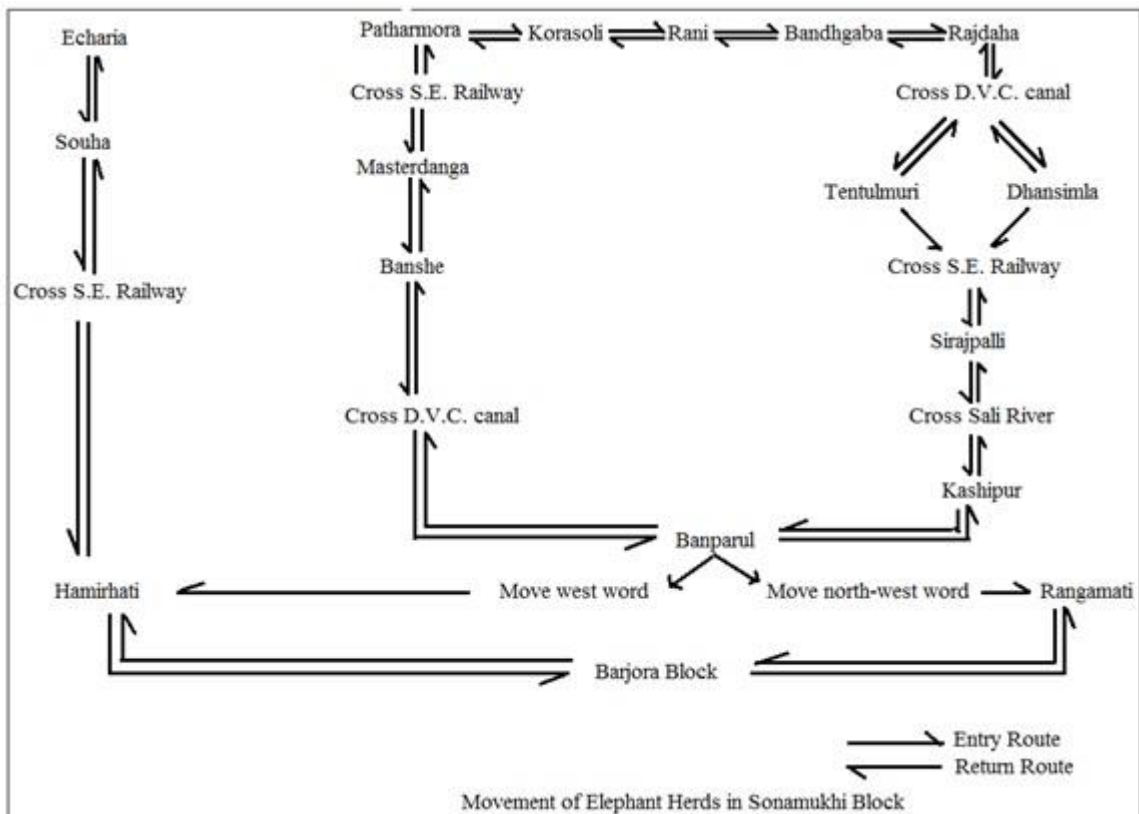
Echaria

Souha

Cross S.E. Railway

Hamirhati

Patharmora Korasoli Rani Bandhgaba Rajdaha

Cross S.E. Railway

Masterdanga

Banshe

Cross D.V.C. canal

Cross D.V.C. canal

Tentulmuri Dhansimla

Cross S.E. Railway

Sirajpalli

Cross Sali River

Kashipur

Banparul

Move west word Move north-west word Rangamati

Barjora Block

Entry Route
Return Route

Movement of Elephant Herds in Sonamukhi Block